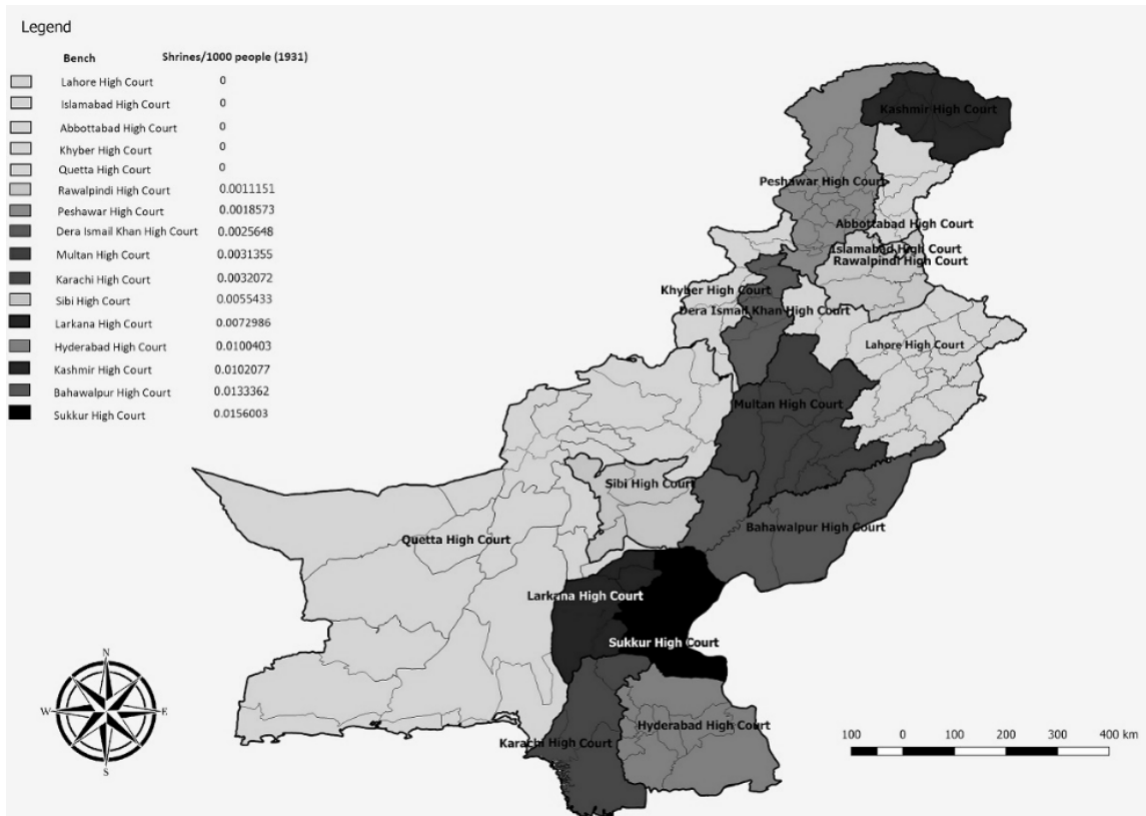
Legend

| Bench | Shrines/1000 people (1931) |
|---|---|
| Lahore High Court | 0 |
| Islamabad High Court | 0 |
| Abbottabad High Court | 0 |
| Khyber High Court | 0 |
| Quetta High Court | 0 |
| Rawalpindi High Court | 0.0011151 |
| Peshawar High Court | 0.0018573 |
| Dera Ismail Khan High Court | 0.0025648 |
| Multan High Court | 0.0031355 |
| Karachi High Court | 0.0032072 |
| Sibi High Court | 0.0055433 |
| Larkana High Court | 0.0072986 |
| Hyderabad High Court | 0.0100403 |
| Kashmir High Court | 0.0102077 |
| Bahawalpur High Court | 0.0133362 |
| Sukkur High Court | 0.0156003 |

Kashmir High Court
Peshawar High Court
Abbottabad High Court
Islamabad High Court
Rawalpindi High Court
Khyber High Court
Dera Ismail Khan High Court
Lahore High Court
Multan High Court
Sibi High Court
Bahawalpur High Court
Quetta High Court
Larkana High Court
Sukkur High Court
Hyderabad High Court
Karachi High Court

N
W
E
S

100 0 100 200 300 400 km